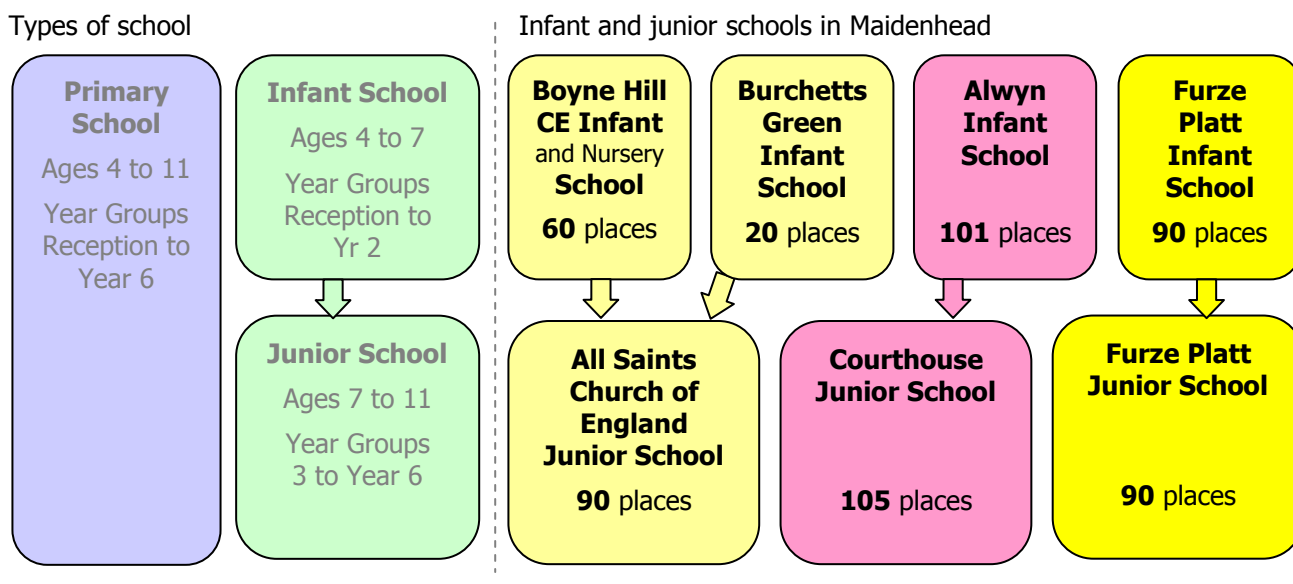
Types of school

**Primary School**

Ages 4 to 11

Year Groups Reception to Year 6

**Infant School**

Ages 4 to 7

Year Groups Reception to Yr 2

**Junior School**

Ages 7 to 11

Year Groups 3 to Year 6

Infant and junior schools in Maidenhead

**Boyne Hill CE Infant** and Nursery **School**

**60** places

**Burchetts Green Infant School**

**20** places

**Alwyn Infant School**

**101** places

**Furze Platt Infant School**

**90** places

**All Saints Church of England Junior School**

**90** places

**Courthouse Junior School**

**105** places

**Furze Platt Junior School**

**90** places